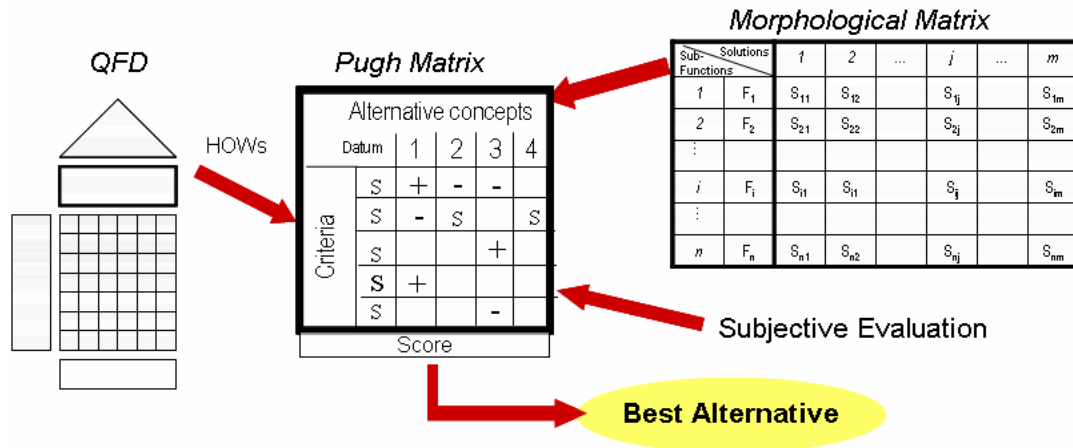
QFD

HOWs

Pugh Matrix

| | Alternative concepts | | | | |
|---|---|---|---|---|---|
| | Datum | 1 | 2 | 3 | 4 |
| Criteria | S | + | - | - | |
| | S | - | S | | S |
| | S | | | + | |
| | S | + | | | |
| | S | | | - | |

Score

Morphological Matrix

| Sub-Functions \ Solutions | | 1 | 2 | ... | j | ... | m |
|---|---|---|---|---|---|---|---|
| 1 | $F_1$ | $S_{11}$ | $S_{12}$ | | $S_{1j}$ | | $S_{1m}$ |
| 2 | $F_2$ | $S_{21}$ | $S_{22}$ | | $S_{2j}$ | | $S_{2m}$ |
| ⋮ | | | | | | | |
| i | $F_i$ | $S_{i1}$ | $S_{i1}$ | | $S_{ij}$ | | $S_{im}$ |
| ⋮ | | | | | | | |
| n | $F_n$ | $S_{n1}$ | $S_{n2}$ | | $S_{nj}$ | | $S_{nm}$ |

Subjective Evaluation

Best Alternative